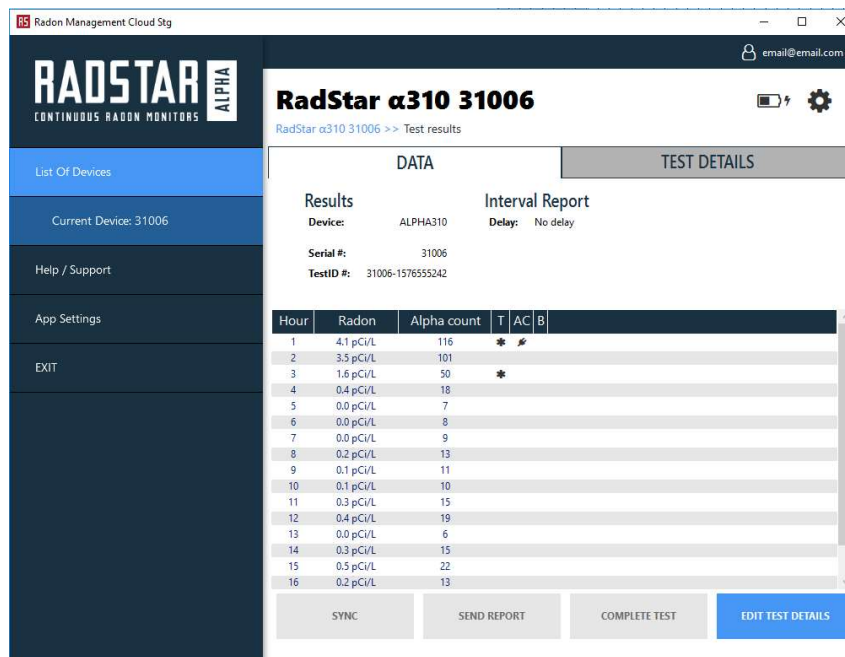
RS Radon Management Cloud Stg

email@email.com

RADSTAR ALPHA
CONTINUOUS RADON MONITORS

List Of Devices

Current Device: 31006

Help / Support

App Settings

EXIT

RadStar α310 31006

RadStar α310 31006 >> Test results

DATA

TEST DETAILS

Results
Device: ALPHA310

Serial #: 31006
TestID #: 31006-1576555242

Interval Report
Delay: No delay

| Hour | Radon | Alpha count | T | AC | B |
|---|---|---|---|---|---|
| 1 | 4.1 pCi/L | 116 | ✱ | ✗ | |
| 2 | 3.5 pCi/L | 101 | | | |
| 3 | 1.6 pCi/L | 50 | ✱ | | |
| 4 | 0.4 pCi/L | 18 | | | |
| 5 | 0.0 pCi/L | 7 | | | |
| 6 | 0.0 pCi/L | 8 | | | |
| 7 | 0.0 pCi/L | 9 | | | |
| 8 | 0.2 pCi/L | 13 | | | |
| 9 | 0.1 pCi/L | 11 | | | |
| 10 | 0.1 pCi/L | 10 | | | |
| 11 | 0.3 pCi/L | 15 | | | |
| 12 | 0.4 pCi/L | 19 | | | |
| 13 | 0.0 pCi/L | 6 | | | |
| 14 | 0.3 pCi/L | 15 | | | |
| 15 | 0.5 pCi/L | 22 | | | |
| 16 | 0.2 pCi/L | 13 | | | |

SYNC

SEND REPORT

COMPLETE TEST

EDIT TEST DETAILS